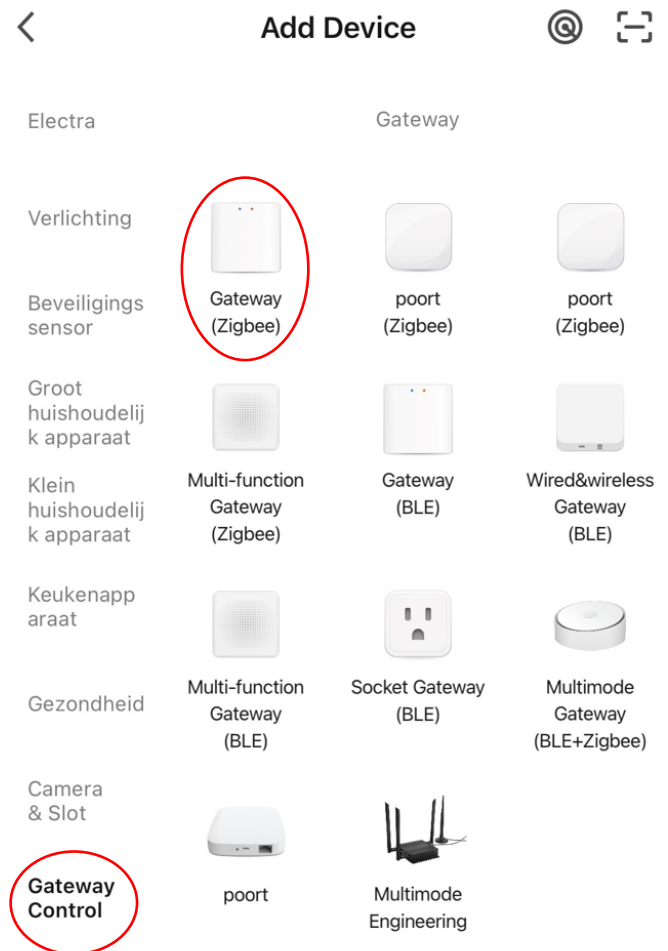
Add Device

Electra

Gateway

Verlichting

Beveiligings sensor

Gateway (Zigbee)

poort (Zigbee)

poort (Zigbee)

Groot huishoudelijk apparaat

Klein huishoudelijk apparaat

Multi-function Gateway (Zigbee)

Gateway (BLE)

Wired&wireless Gateway (BLE)

Keukenapparaat

Gezondheid

Multi-function Gateway (BLE)

Socket Gateway (BLE)

Multimode Gateway (BLE+Zigbee)

Camera & Slot

Gateway Control

poort

Multimode Engineering